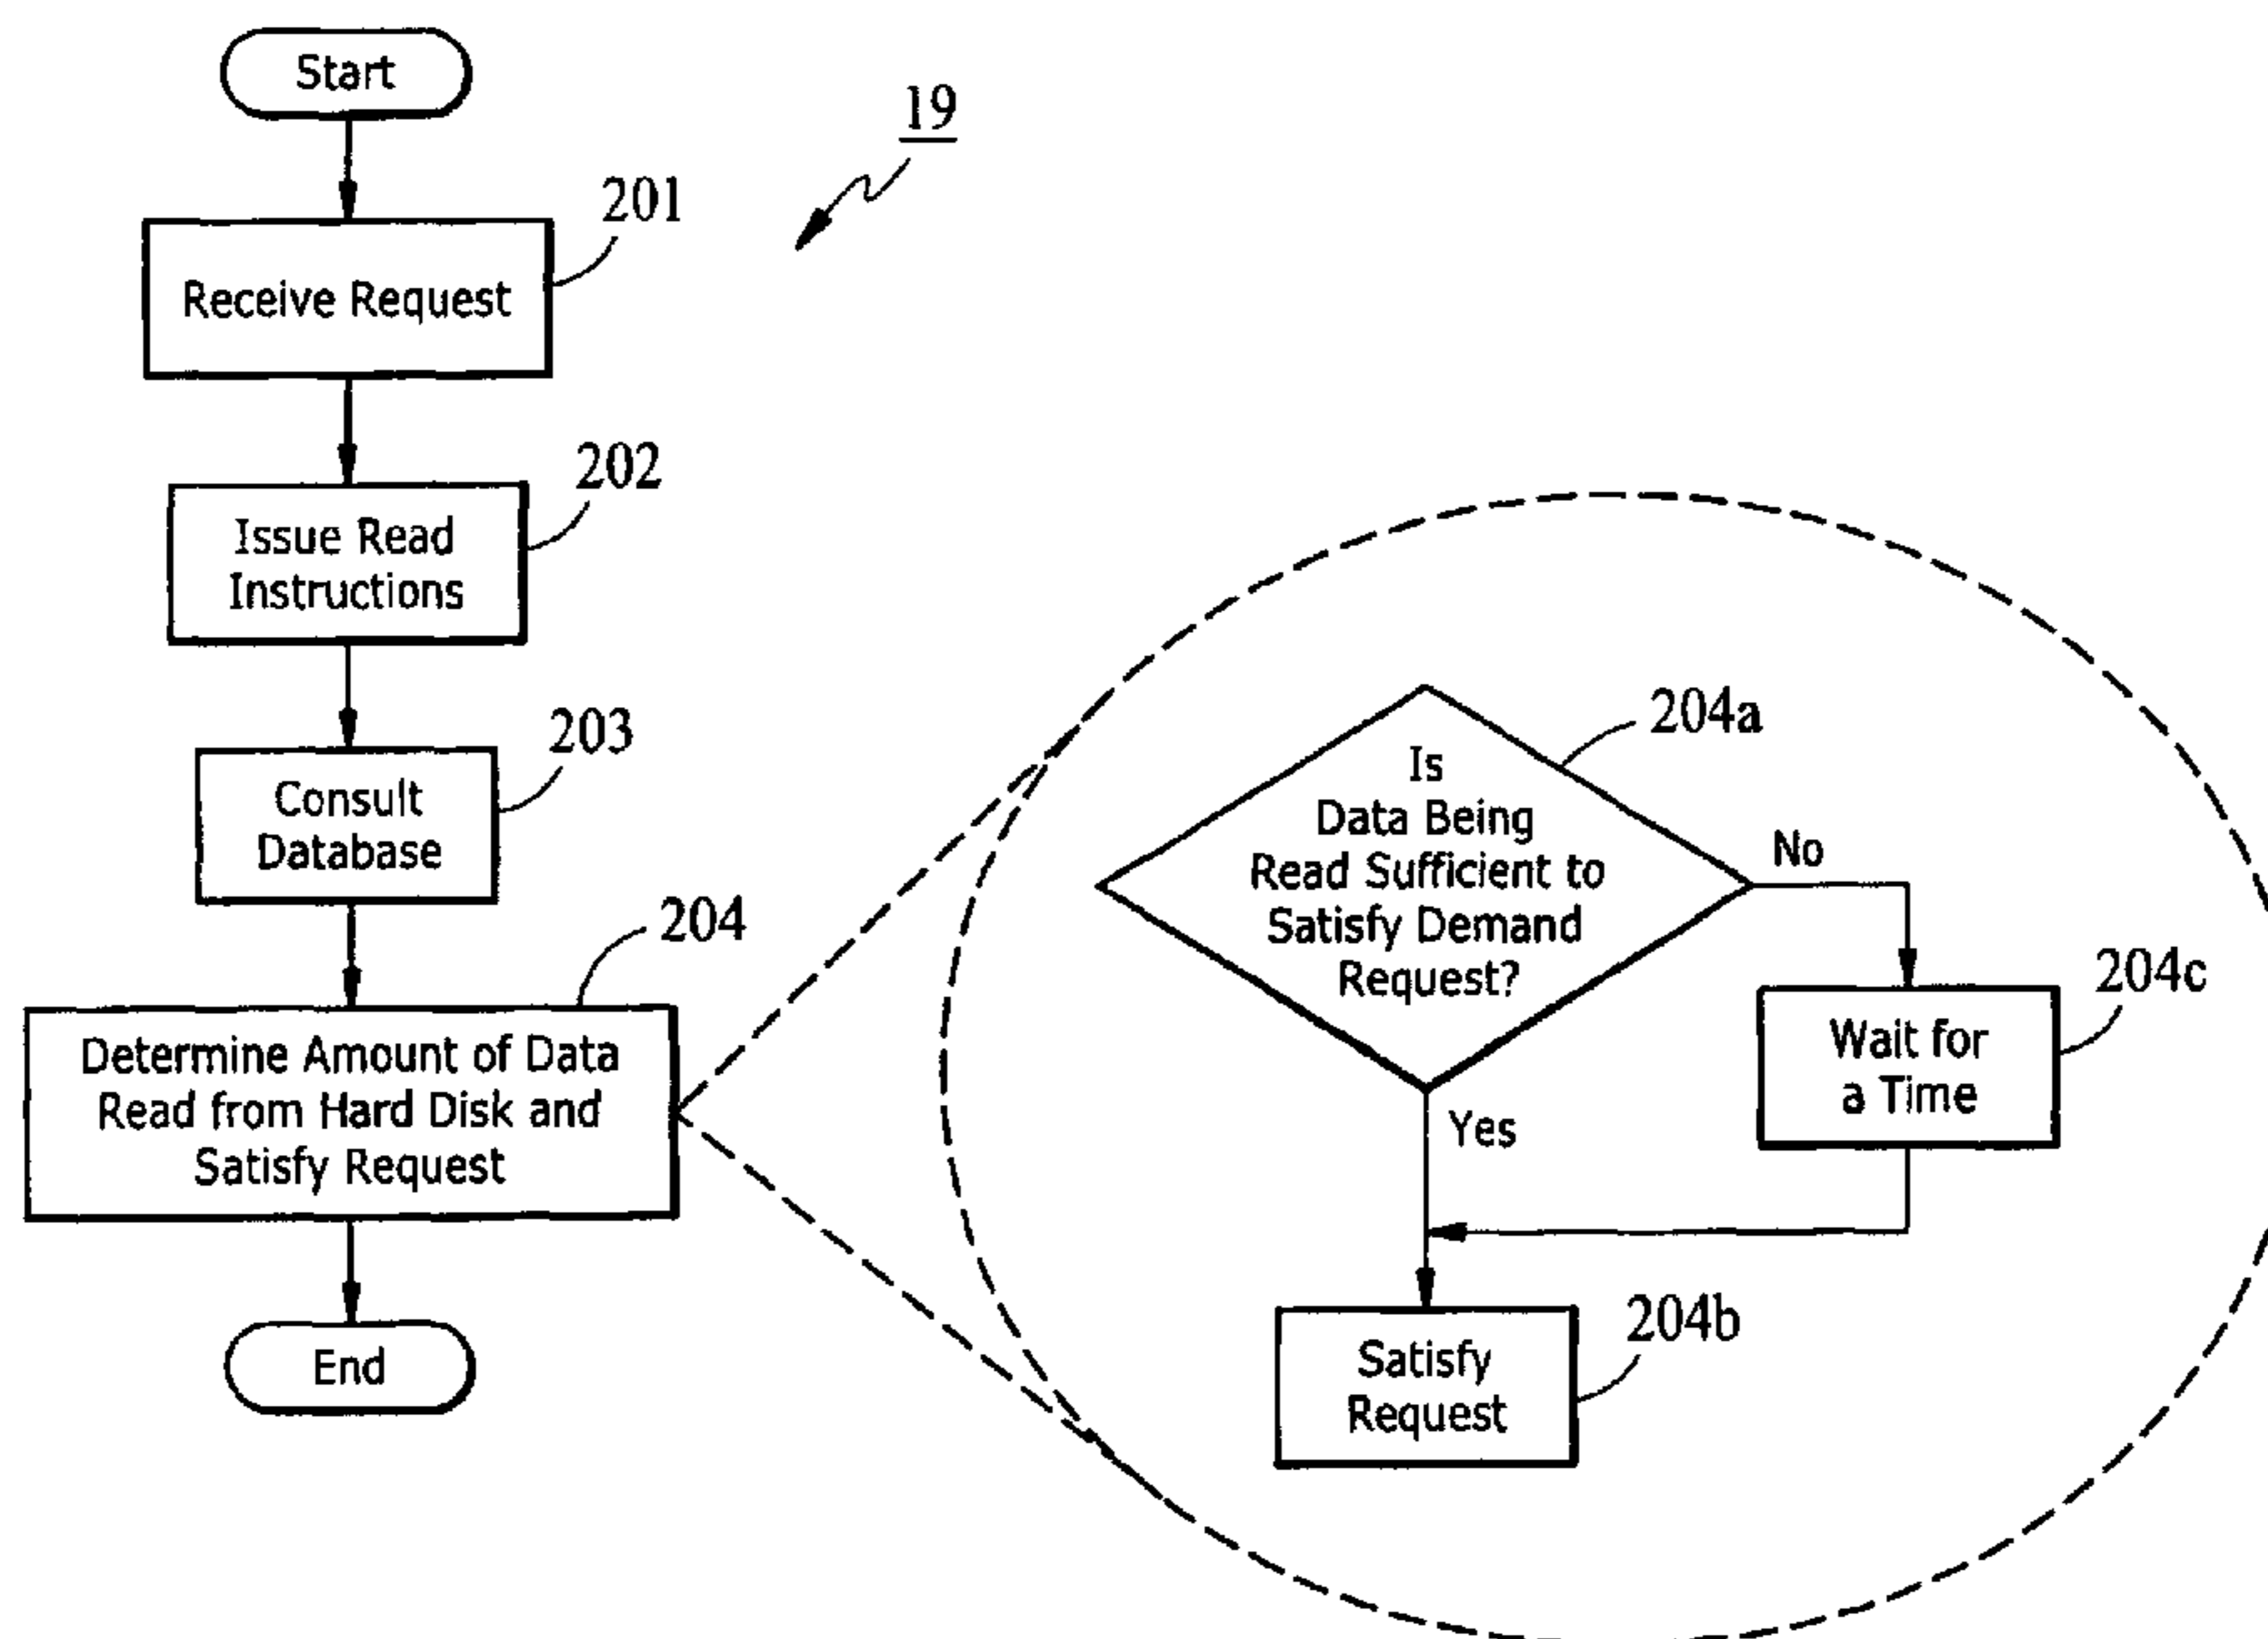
Start

19

201

Receive Request

202

Issue Read Instructions

203

Consult Database

204

Determine Amount of Data Read from Hard Disk and Satisfy Request

End

204a

Is Data Being Read Sufficient to Satisfy Demand Request?

No

204c

Wait for a Time

Yes

204b

Satisfy Request